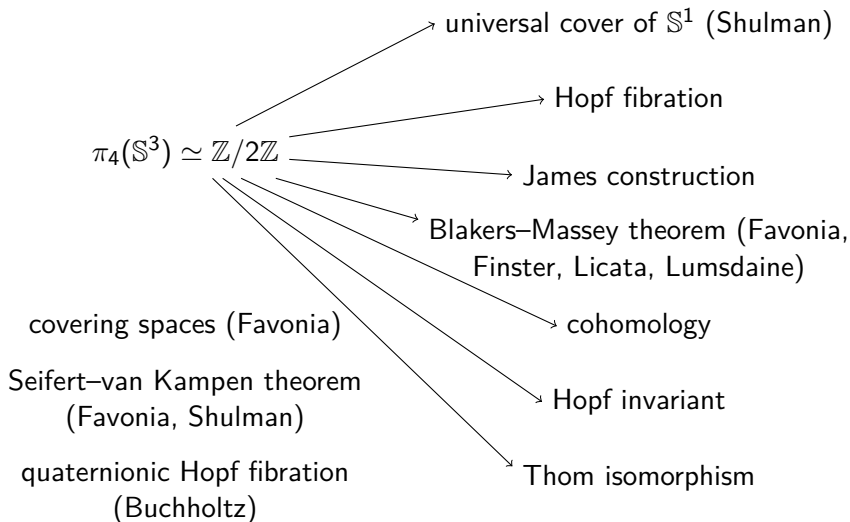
universal cover of $\mathbb{S}^1$ (Shulman)

Hopf fibration

$\pi_4(\mathbb{S}^3) \simeq \mathbb{Z}/2\mathbb{Z}$

James construction

Blakers–Massey theorem (Favonia, Finster, Licata, Lumsdaine)

covering spaces (Favonia)

cohomology

Seifert–van Kampen theorem (Favonia, Shulman)

Hopf invariant

quaternionic Hopf fibration (Buchholtz)

Thom isomorphism